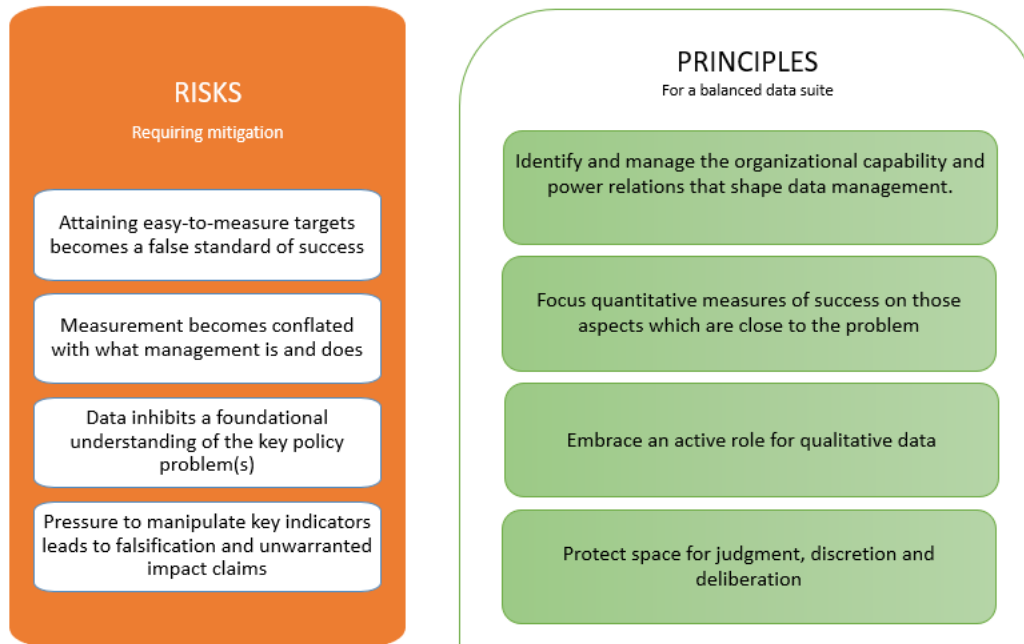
RISKS
Requiring mitigation

Attaining easy-to-measure targets becomes a false standard of success

Measurement becomes conflated with what management is and does

Data inhibits a foundational understanding of the key policy problem(s)

Pressure to manipulate key indicators leads to falsification and unwarranted impact claims

PRINCIPLES
For a balanced data suite

Identify and manage the organizational capability and power relations that shape data management.

Focus quantitative measures of success on those aspects which are close to the problem

Embrace an active role for qualitative data

Protect space for judgment, discretion and deliberation